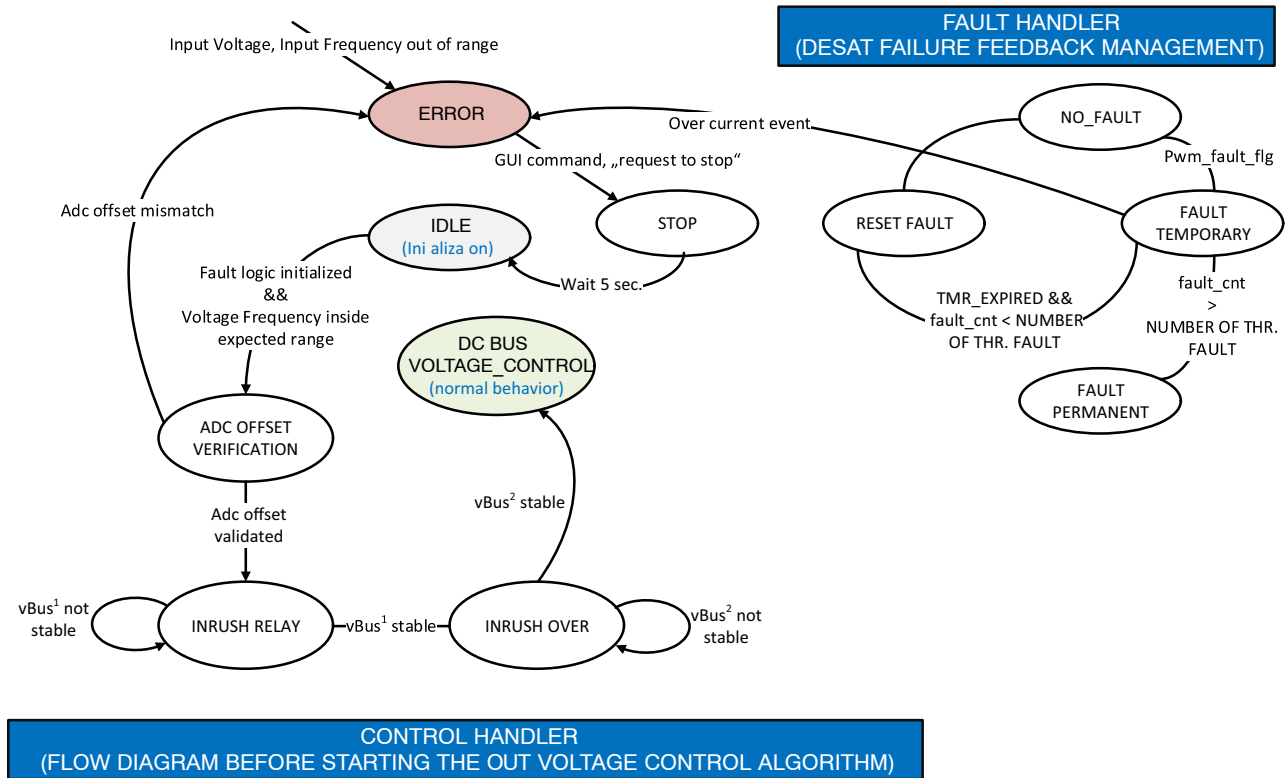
FAULT HANDLER
(DESAT FAILURE FEEDBACK MANAGEMENT)

Input Voltage, Input Frequency out of range

ERROR

Over current event

GUI command, „request to stop“

Adc offset mismatch

IDLE
(Ini aliza on)

STOP

Wait 5 sec.

Fault logic initialized
&&
Voltage Frequency inside expected range

DC BUS
VOLTAGE_CONTROL
(normal behavior)

ADC OFFSET
VERIFICATION

vBus$^2$ stable

Adc offset
validated

vBus$^1$ not
stable

INRUSH RELAY

vBus$^1$ stable

INRUSH OVER

vBus$^2$ not
stable

NO_FAULT

Pwm_fault_flg

RESET FAULT

FAULT
TEMPORARY

fault_cnt
>
NUMBER OF THR.
FAULT

TMR_EXPIRED &&
fault_cnt < NUMBER
OF THR. FAULT

FAULT
PERMANENT

CONTROL HANDLER
(FLOW DIAGRAM BEFORE STARTING THE OUT VOLTAGE CONTROL ALGORITHM)